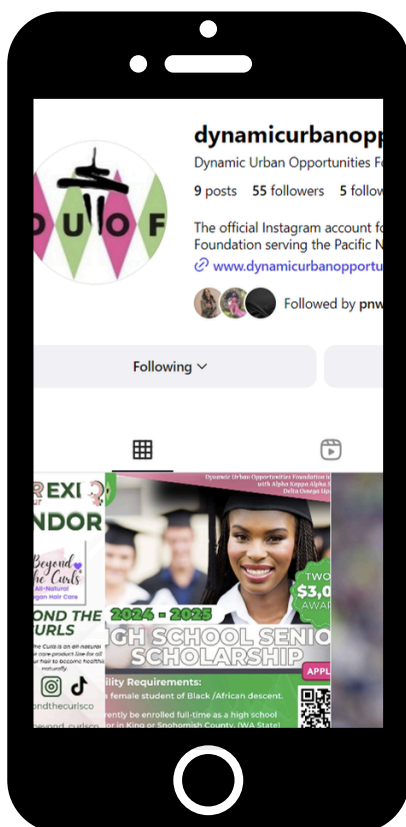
dynamicurbanopp
Dynamic Urban Opportunities Fo
9 posts 55 followers 5 follo
The official Instagram account fo
Foundation serving the Pacific N
www.dynamicurbanopportu
Followed by pnw

D U O F

Following

EXI
NDOR
Beyond the Curls
All-Natural
Vegan Hair Care
OND THE
URLS
the Curls is an all-natural
care product line for all
hair to become healthy
naturally.
ndthecurlsco

Dynamic Urban Opportunities Foundation in
with Alpha Kappa Alpha S
Delta Omega Ups
2024 - 2025
HIGH SCHOOL SENIO
SCHOLARSHIP
TWO
$3,0
AWA
APPL
lity Requirements:
a female student of Black /African descent.
rently be enrolled full-time as a high school
or in King or Snohomish County. (WA State)